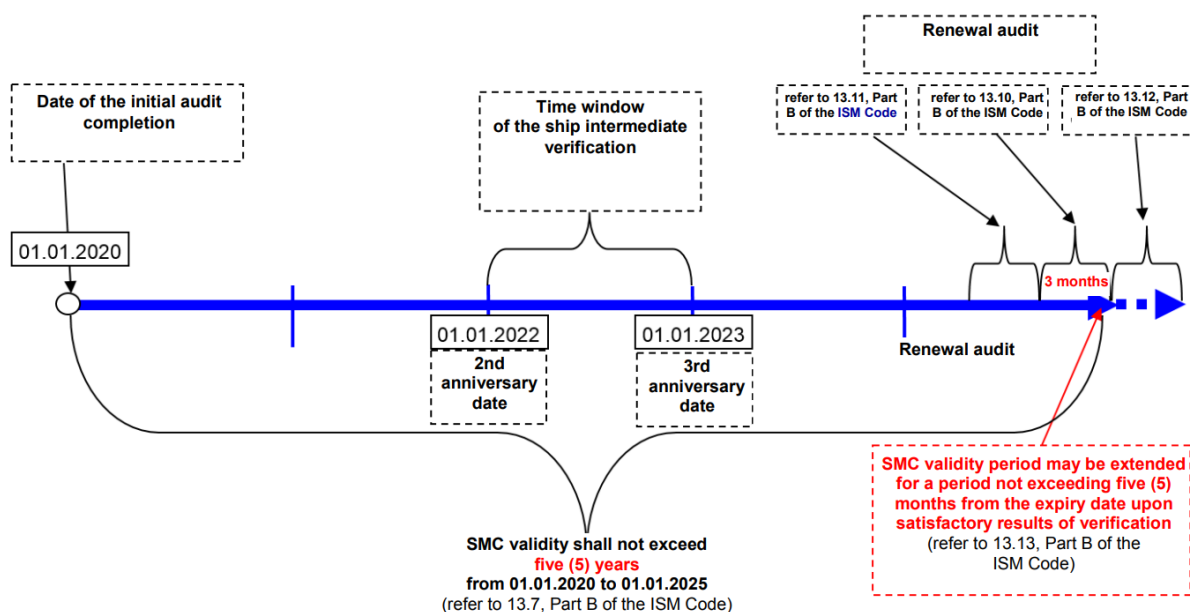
Renewal audit

Date of the initial audit completion

Time window of the ship intermediate verification

refer to 13.11, Part B of the ISM Code

refer to 13.10, Part B of the ISM Code

refer to 13.12, Part B of the ISM Code

01.01.2020

3 months

01.01.2022

01.01.2023

Renewal audit

2nd anniversary date

3rd anniversary date

SMC validity period may be extended for a period not exceeding five (5) months from the expiry date upon satisfactory results of verification (refer to 13.13, Part B of the ISM Code)

SMC validity shall not exceed five (5) years from 01.01.2020 to 01.01.2025 (refer to 13.7, Part B of the ISM Code)